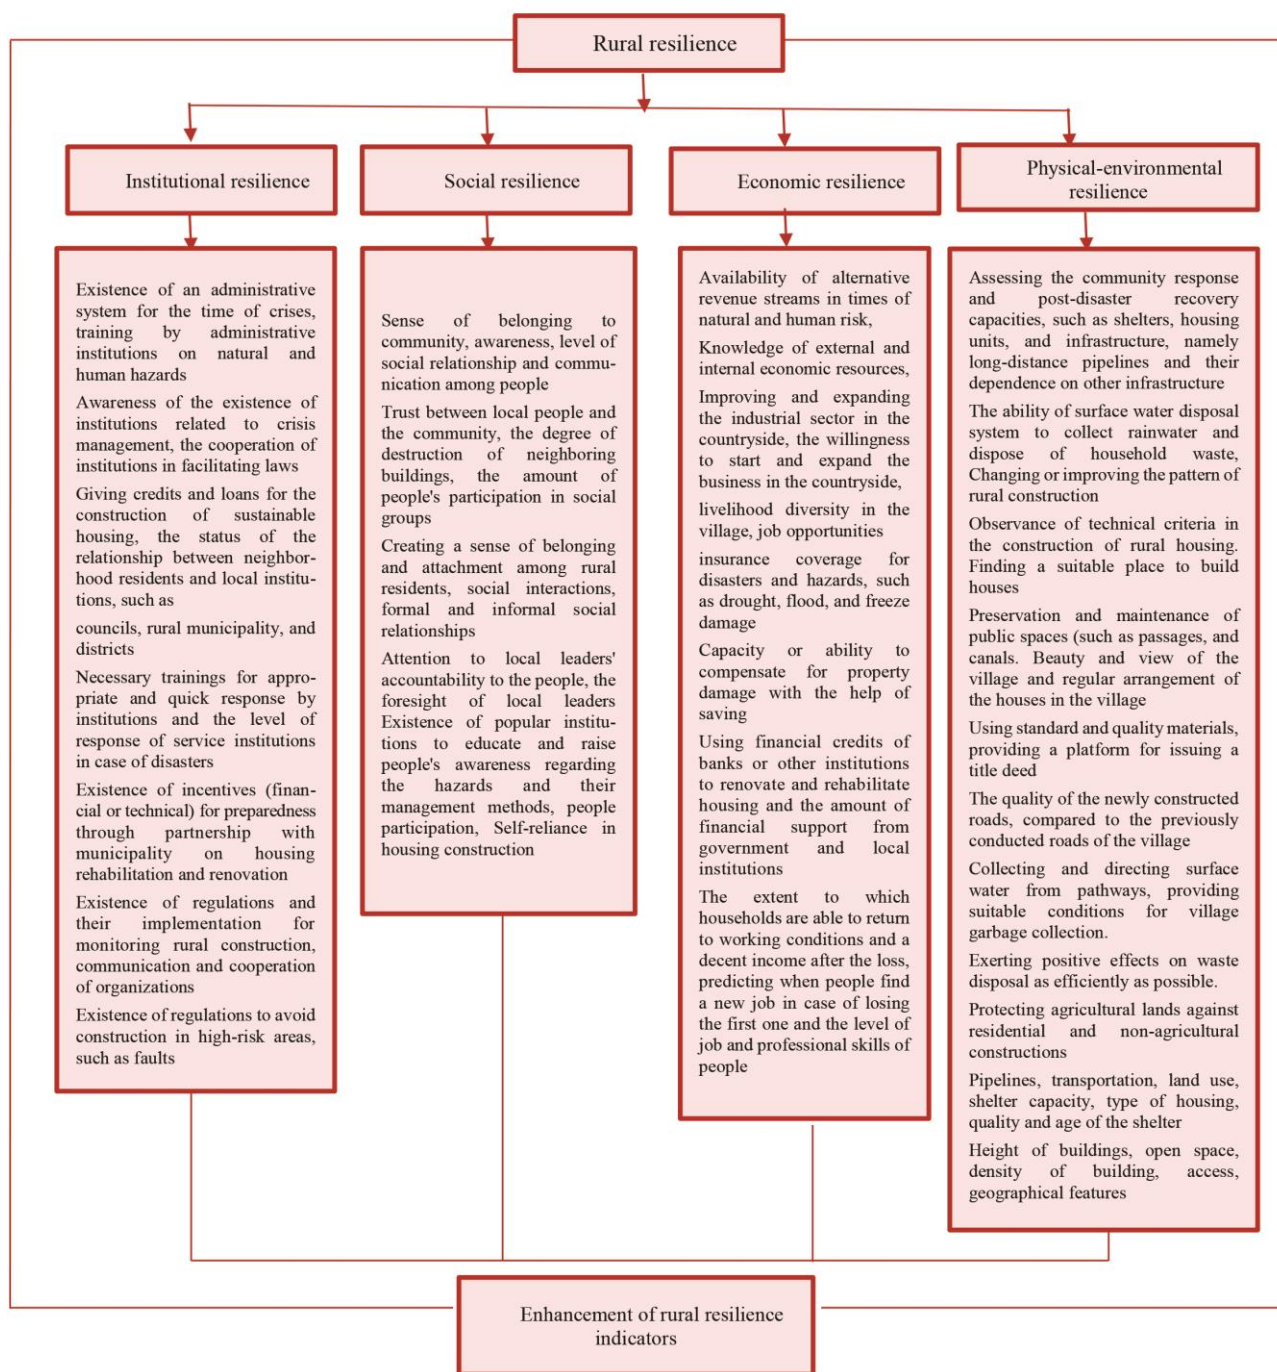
Rural resilience

Institutional resilience

Existence of an administrative system for the time of crises, training by administrative institutions on natural and human hazards

Awareness of the existence of institutions related to crisis management, the cooperation of institutions in facilitating laws

Giving credits and loans for the construction of sustainable housing, the status of the relationship between neighborhood residents and local institutions, such as

councils, rural municipality, and districts

Necessary trainings for appropriate and quick response by institutions and the level of response of service institutions in case of disasters

Existence of incentives (financial or technical) for preparedness through partnership with municipality on housing rehabilitation and renovation

Existence of regulations and their implementation for monitoring rural construction, communication and cooperation of organizations

Existence of regulations to avoid construction in high-risk areas, such as faults

Social resilience

Sense of belonging to community, awareness, level of social relationship and communication among people

Trust between local people and the community, the degree of destruction of neighboring buildings, the amount of people's participation in social groups

Creating a sense of belonging and attachment among rural residents, social interactions, formal and informal social relationships

Attention to local leaders' accountability to the people, the foresight of local leaders Existence of popular institutions to educate and raise people's awareness regarding the hazards and their management methods, people participation, Self-reliance in housing construction

Economic resilience

Availability of alternative revenue streams in times of natural and human risk,

Knowledge of external and internal economic resources,

Improving and expanding the industrial sector in the countryside, the willingness to start and expand the business in the countryside,

livelihood diversity in the village, job opportunities

insurance coverage for disasters and hazards, such as drought, flood, and freeze damage

Capacity or ability to compensate for property damage with the help of saving

Using financial credits of banks or other institutions to renovate and rehabilitate housing and the amount of financial support from government and local institutions

The extent to which households are able to return to working conditions and a decent income after the loss, predicting when people find a new job in case of losing the first one and the level of job and professional skills of people

Physical-environmental resilience

Assessing the community response and post-disaster recovery capacities, such as shelters, housing units, and infrastructure, namely long-distance pipelines and their dependence on other infrastructure

The ability of surface water disposal system to collect rainwater and dispose of household waste, Changing or improving the pattern of rural construction

Observance of technical criteria in the construction of rural housing. Finding a suitable place to build houses

Preservation and maintenance of public spaces (such as passages, and canals. Beauty and view of the village and regular arrangement of the houses in the village

Using standard and quality materials, providing a platform for issuing a title deed

The quality of the newly constructed roads, compared to the previously conducted roads of the village

Collecting and directing surface water from pathways, providing suitable conditions for village garbage collection.

Exerting positive effects on waste disposal as efficiently as possible.

Protecting agricultural lands against residential and non-agricultural constructions

Pipelines, transportation, land use, shelter capacity, type of housing, quality and age of the shelter

Height of buildings, open space, density of building, access, geographical features

Enhancement of rural resilience indicators